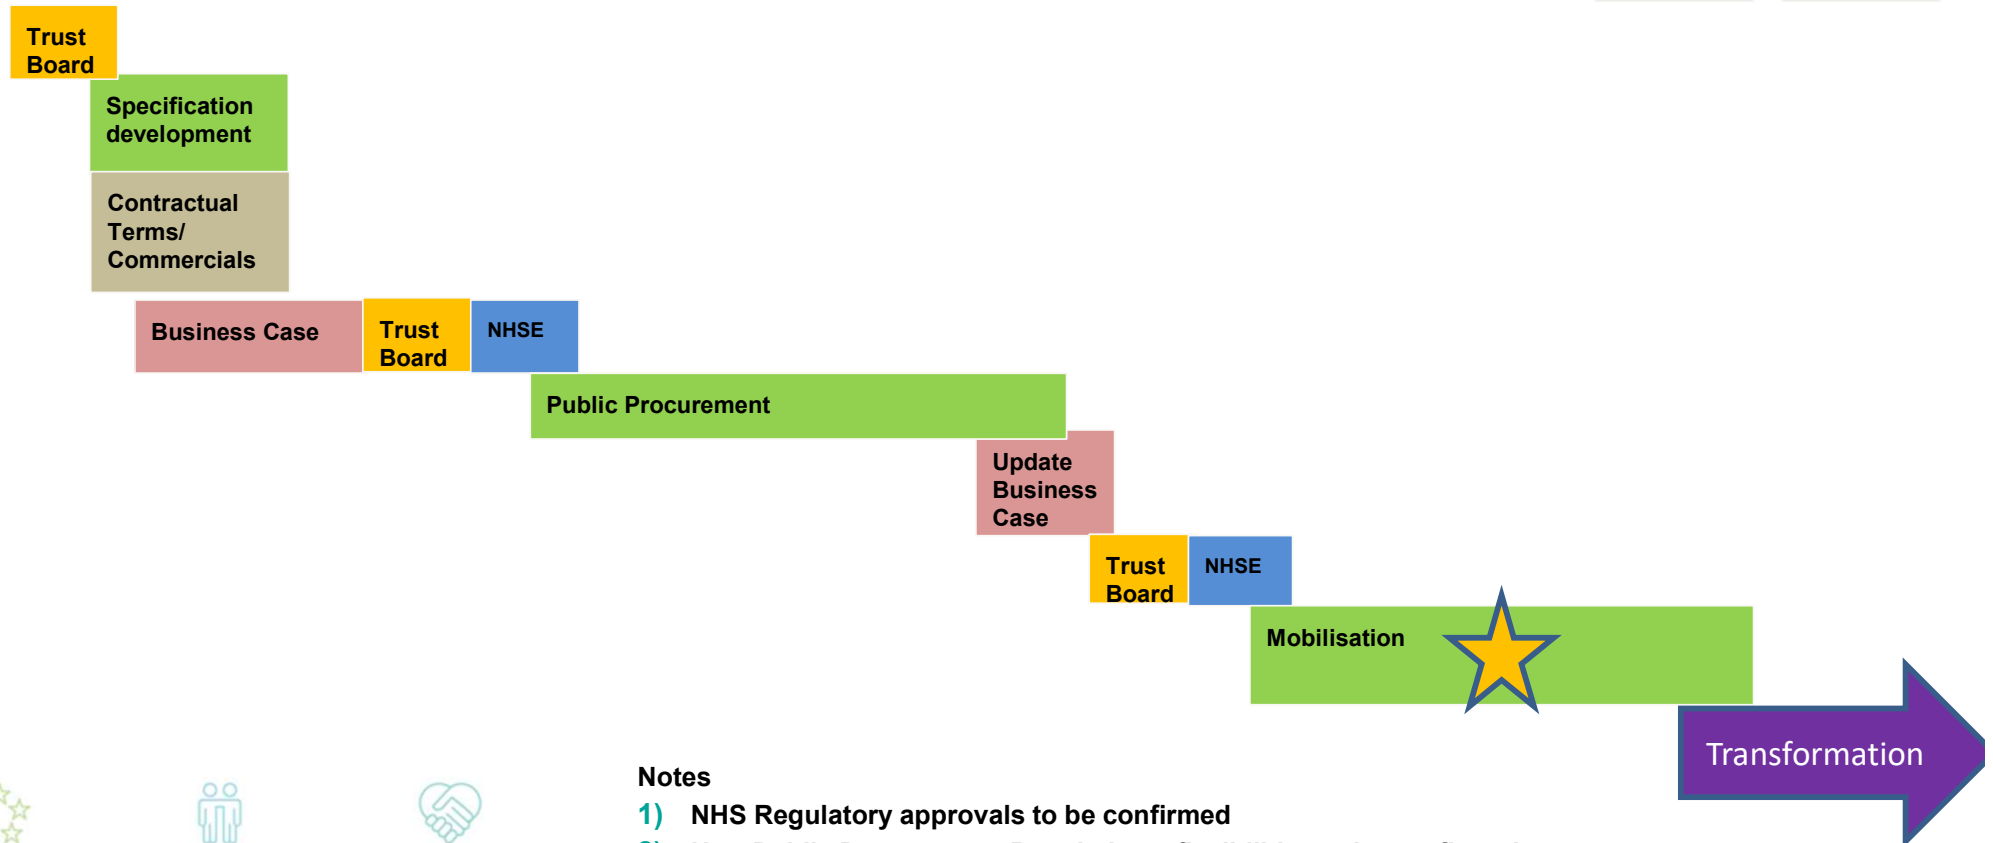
Trust Board

Specification development

Contractual Terms/ Commercials

Business Case

Trust Board

NHSE

Public Procurement

Update Business Case

Trust Board

NHSE

Mobilisation

Transformation

Notes

1) NHS Regulatory approvals to be confirmed

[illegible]